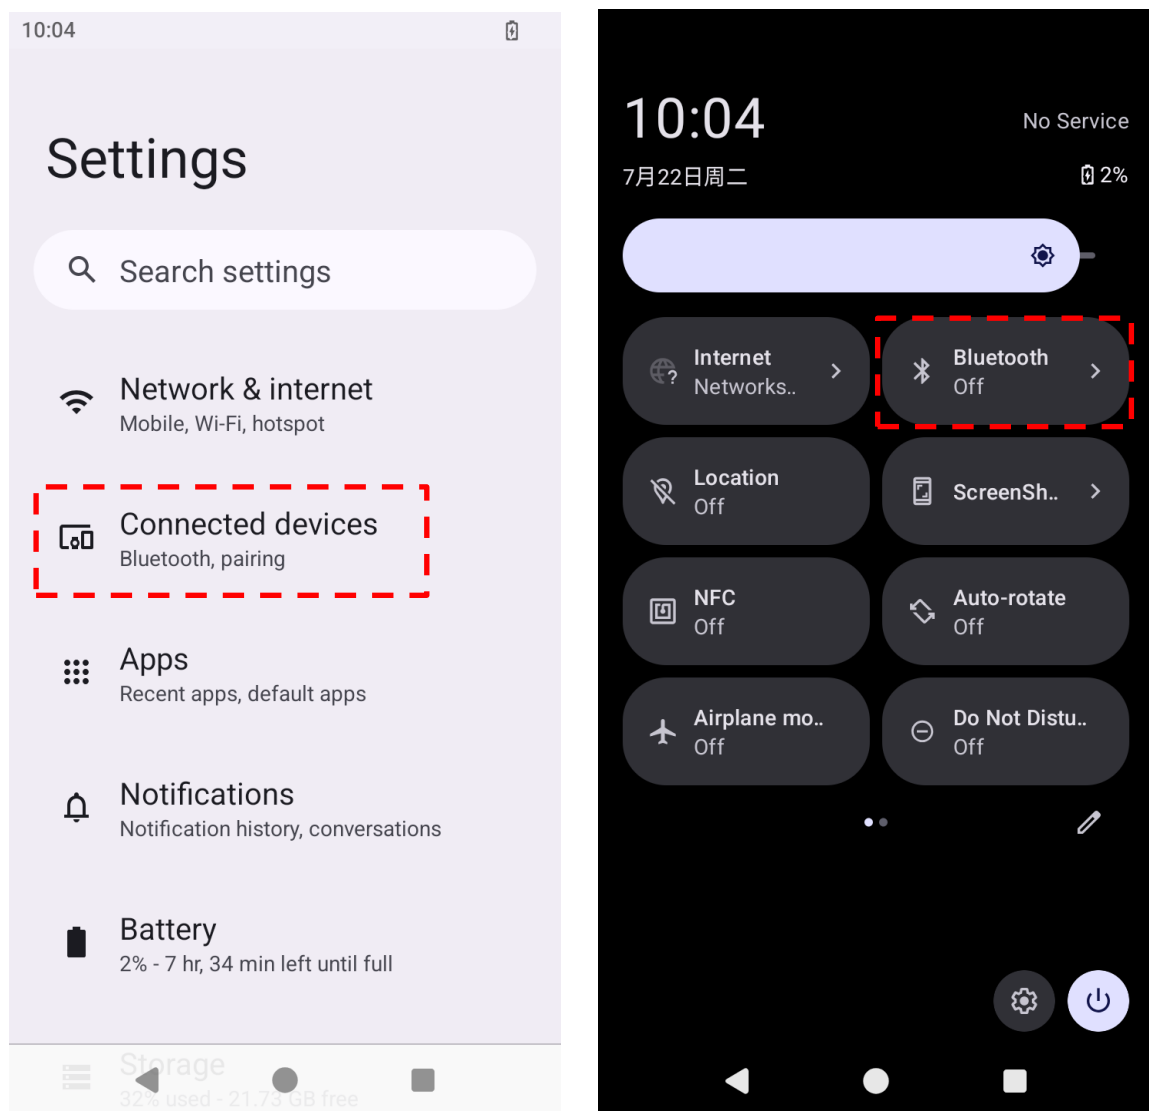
10:04

Settings

Search settings

Network & internet
Mobile, Wi-Fi, hotspot

Connected devices
Bluetooth, pairing

Apps
Recent apps, default apps

Notifications
Notification history, conversations

Battery
2% - 7 hr, 34 min left until full

Storage
32% used - 21.73 GB free

10:04
No Service
7月22日周二
2%

Internet
Networks..

Bluetooth
Off

Location
Off

ScreenSh..

NFC
Off

Auto-rotate
Off

Airplane mo..
Off

Do Not Distu..
Off